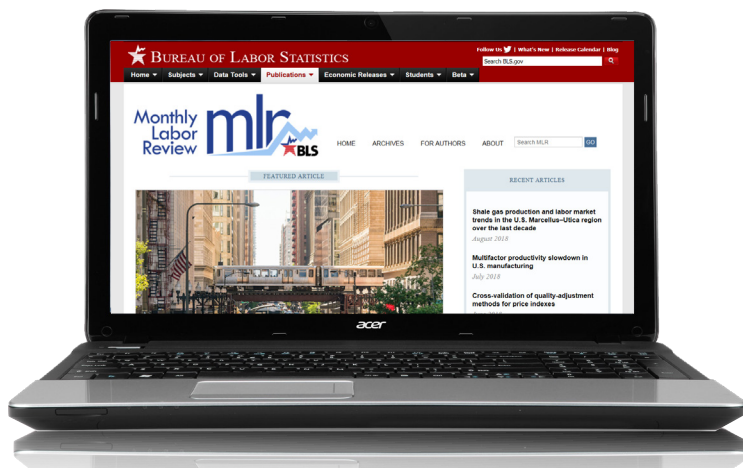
BUREAU OF LABOR STATISTICS

Follow Us | What's New | Release Calendar | Blog

Search BLS.gov

Home ▾ Subjects ▾ Data Tools ▾ Publications ▾ Economic Releases ▾ Students ▾ Beta ▾

Monthly Labor Review

mlr BLS

HOME ARCHIVES FOR AUTHORS ABOUT

Search MLR GO

FEATURED ARTICLE

RECENT ARTICLES

Shale gas production and labor market trends in the U.S. Marcellus–Utica region over the last decade
August 2018

Multifactor productivity slowdown in U.S. manufacturing
July 2018

Cross-validation of quality-adjustment methods for price indexes

acer